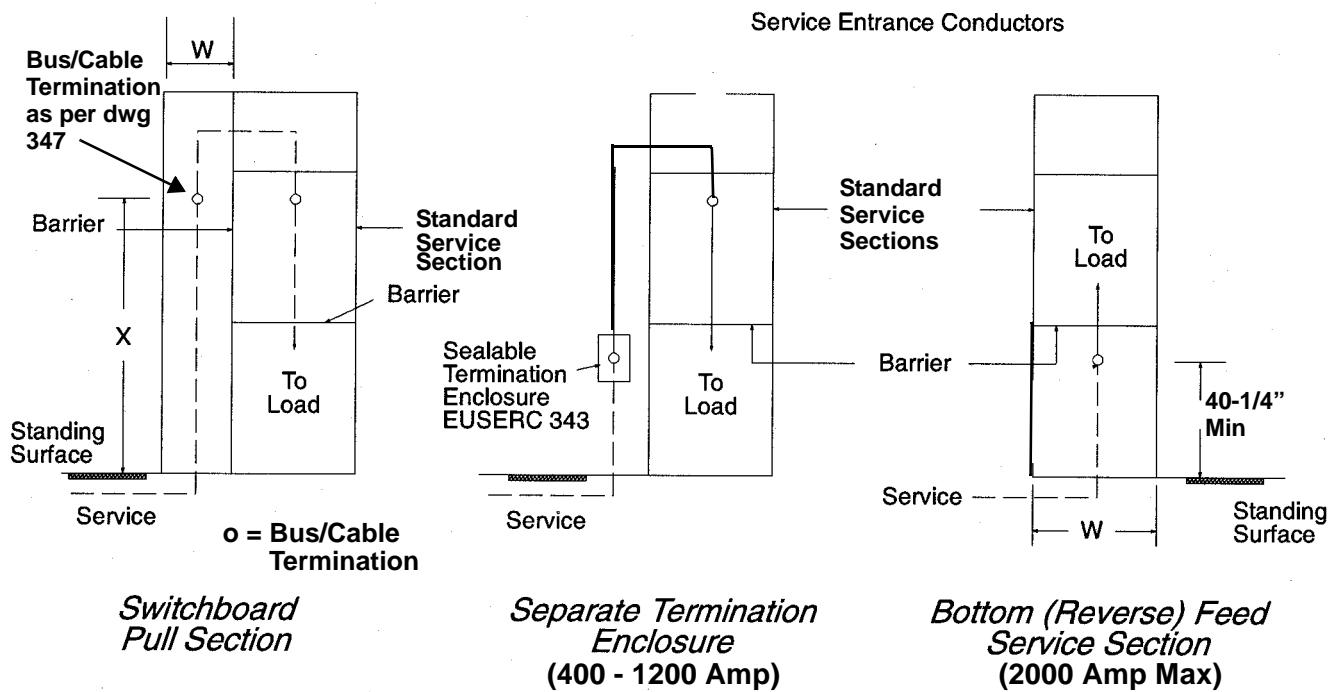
Service Entrance Conductors

W

Bus/Cable Termination as per dwg 347

Barrier

Standard Service Section

Barrier

X

To Load

Standing Surface

Service

o = Bus/Cable Termination

Switchboard Pull Section

Standard Service Sections

Sealable Termination Enclosure EUSERC 343

To Load

Service

Separate Termination Enclosure
(400 - 1200 Amp)

To Load

Barrier

40-1/4" Min

Service

W

Standing Surface

Bottom (Reverse) Feed Service Section
(2000 Amp Max)